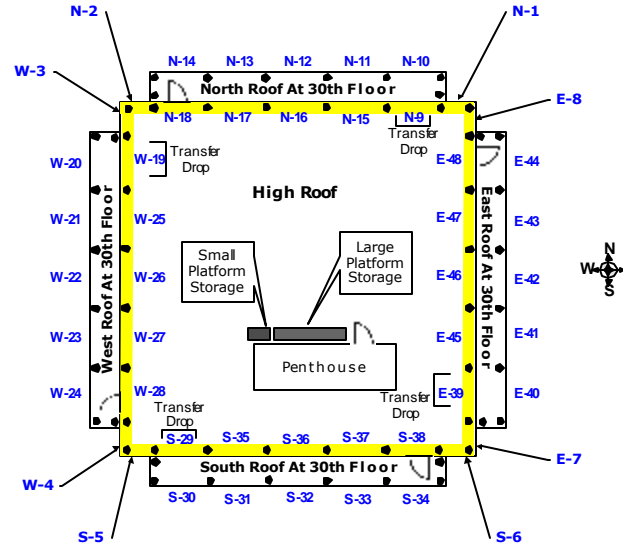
N-2
N-1
W-3
N-14 N-13 N-12 N-11 N-10
North Roof At 30th Floor
E-8
N-18 N-17 N-16 N-15 N-9
Transfer Drop
W-20
W-19
Transfer Drop
E-48
E-44
High Roof
W-21
W-25
E-47
E-43
West Roof At 30th Floor
East Roof At 30th Floor
Small Platform Storage
Large Platform Storage
W-22
W-26
E-46
E-42
N
W
E
S
W-23
W-27
E-45
E-41
Penthouse
W-24
W-28
Transfer Drop
E-39
E-40
Transfer Drop
S-29 S-35 S-36 S-37 S-38
South Roof At 30th Floor
E-7
W-4
S-30 S-31 S-32 S-33 S-34
S-5
S-6